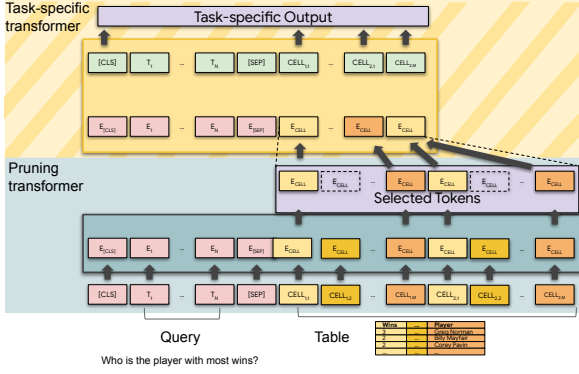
Task-specific transformer

Task-specific Output

[CLS] $T_1$ ... $T_N$ [SEP] $CELL_{1,1}$ ... $CELL_{2,1}$ $CELL_{2,M}$

$E_{[CLS]}$ $E_1$ ... $E_N$ $E_{[SEP]}$ $E_{CELL}$ ... $E_{CELL}$ $E_{CELL}$

Pruning transformer

$E_{CELL}$ $E_{CELL}$ ... $E_{CELL}$ $E_{CELL}$ $E_{CELL}$ ... $E_{CELL}$

Selected Tokens

$E_{[CLS]}$ $E_1$ ... $E_N$ $E_{[SEP]}$ $E_{CELL}$ $E_{CELL}$ ... $E_{CELL}$ $E_{CELL}$ $E_{CELL}$ ... $E_{CELL}$

[CLS] $T_1$ ... $T_N$ [SEP] $CELL_{1,1}$ $CELL_{1,2}$ ... $CELL_{1,M}$ $CELL_{2,1}$ $CELL_{2,2}$ ... $CELL_{2,M}$

Query

Table

| Wins | ... | Player |
|---|---|---|
| 3 | ... | Greg Norman |
| 2 | ... | Billy Mayfair |
| 2 | ... | Corey Pavin |
| ... | ... | ... |

Who is the player with most wins?